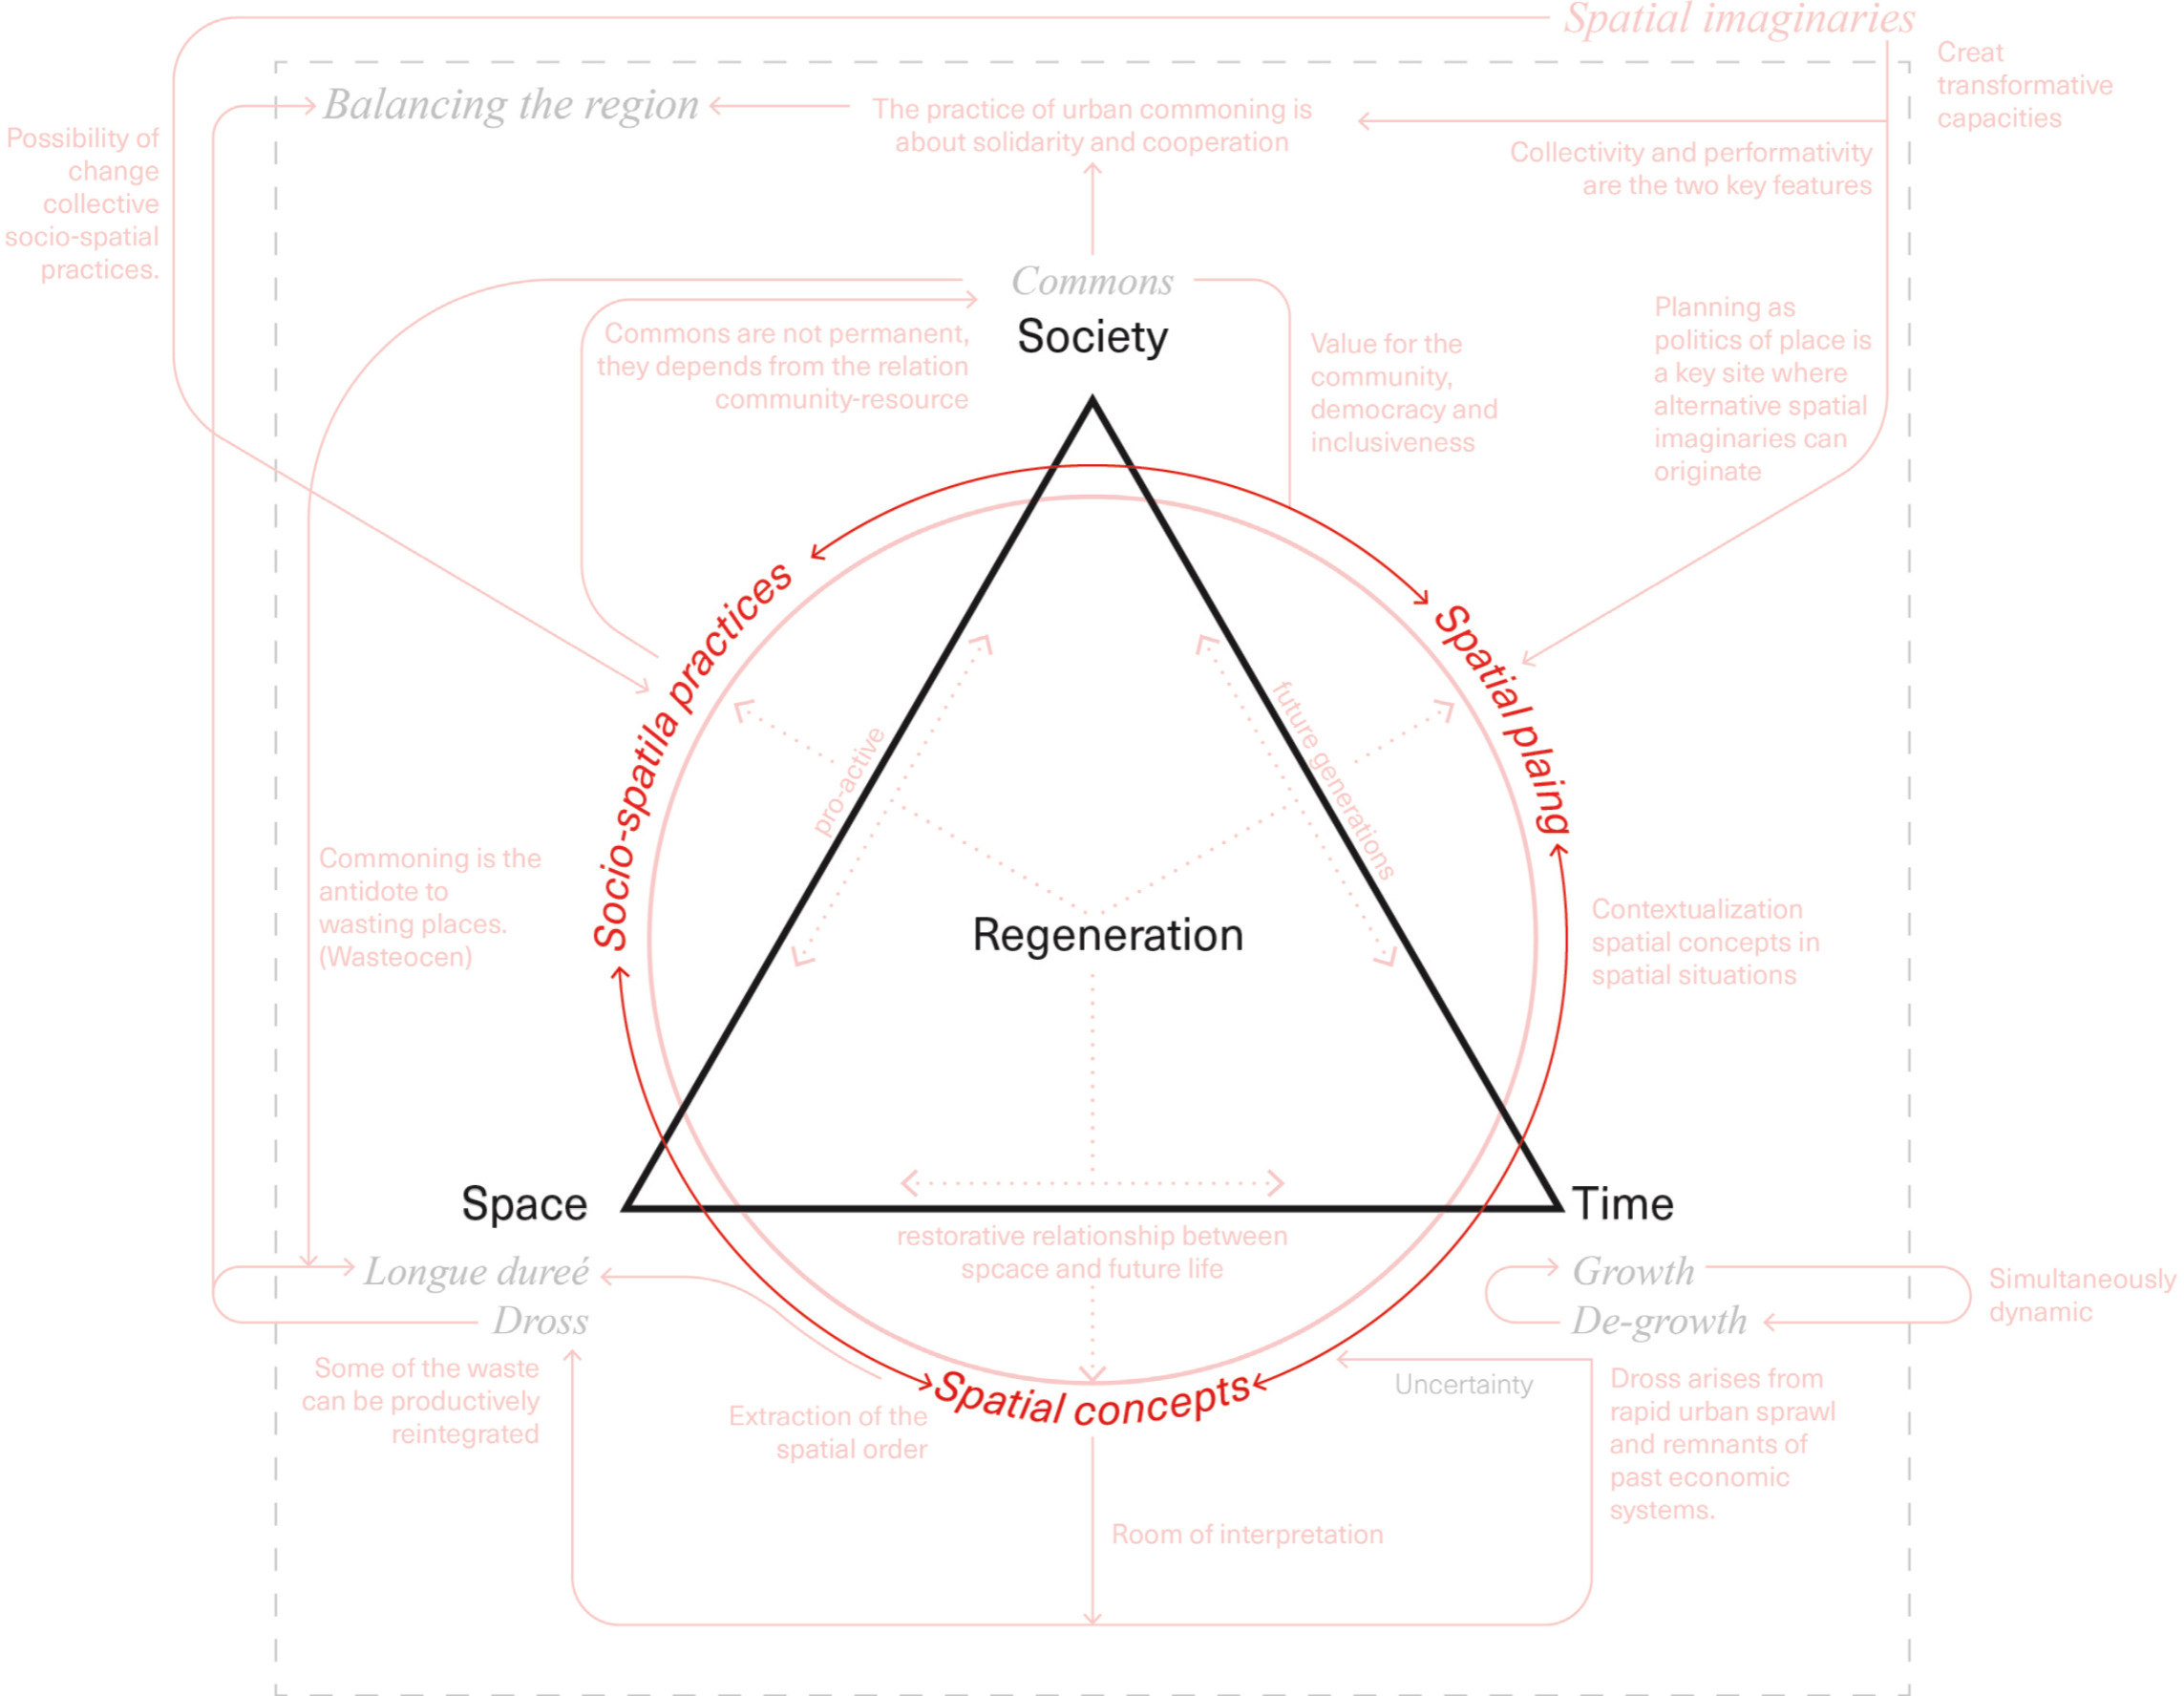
Spatial imaginaries

Creat transformative capacities

Balancing the region

The practice of urban commoning is about solidarity and cooperation

Collectivity and performativity are the two key features

Possibility of change collective socio-spatial practices.

Commons

Society

Commons are not permanent, they depends from the relation community-resource

Value for the community, democracy and inclusiveness

Planning as politics of place is a key site where alternative spatial imaginaries can originate

Socio-spatila practices

Spatial plaing

pro-active

future generations

Commoning is the antidote to wasting places. (Wasteocen)

Regeneration

Contextualization spatial concepts in spatial situations

Space

Time

restorative relationship between spcace and future life

Longue dureé

Dross

Growth

De-growth

Simultaneously dynamic

Some of the waste can be productively reintegrated

Extraction of the spatial order

Spatial concepts

Uncertainty

Dross arises from rapid urban sprawl and remnants of past economic systems.

Room of interpretation